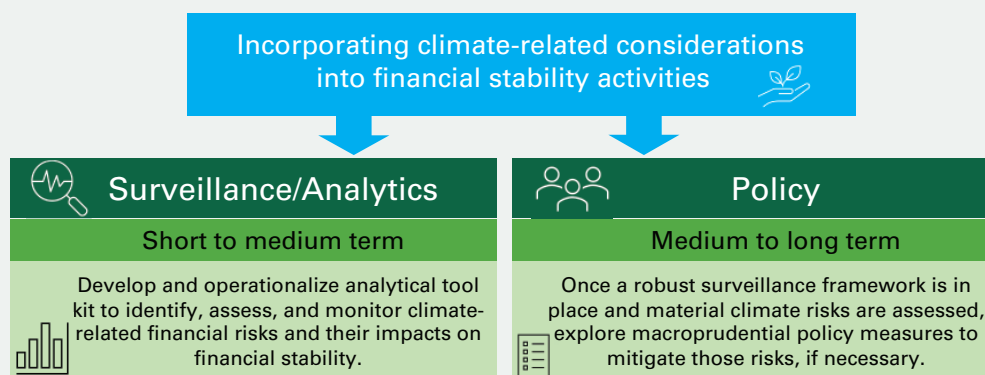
Incorporating climate-related considerations into financial stability activities

Surveillance/Analytics

Short to medium term

Develop and operationalize analytical tool kit to identify, assess, and monitor climate-related financial risks and their impacts on financial stability.

Policy

Medium to long term

Once a robust surveillance framework is in place and material climate risks are assessed, explore macroprudential policy measures to mitigate those risks, if necessary.